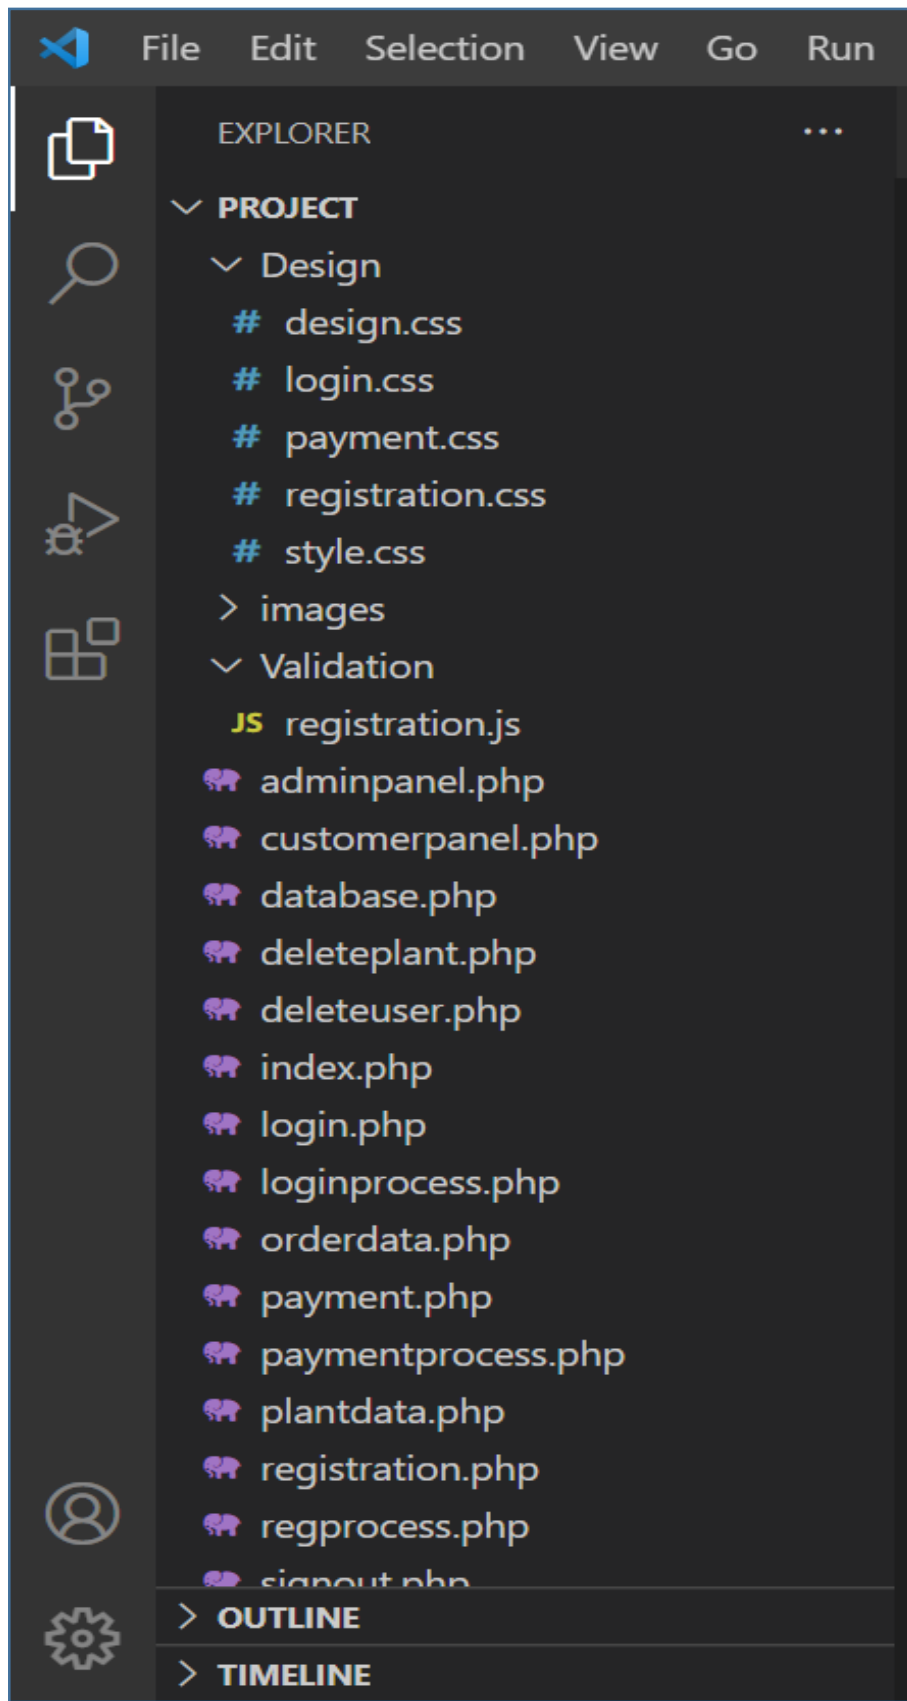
File Edit Selection View Go Run

EXPLORER ...

PROJECT
Design
# design.css
# login.css
# payment.css
# registration.css
# style.css
images
Validation
JS registration.js
adminpanel.php
customerpanel.php
database.php
deleteplant.php
deleteuser.php
index.php
login.php
loginprocess.php
orderdata.php
payment.php
paymentprocess.php
plantdata.php
registration.php
regprocess.php
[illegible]

OUTLINE
TIMELINE